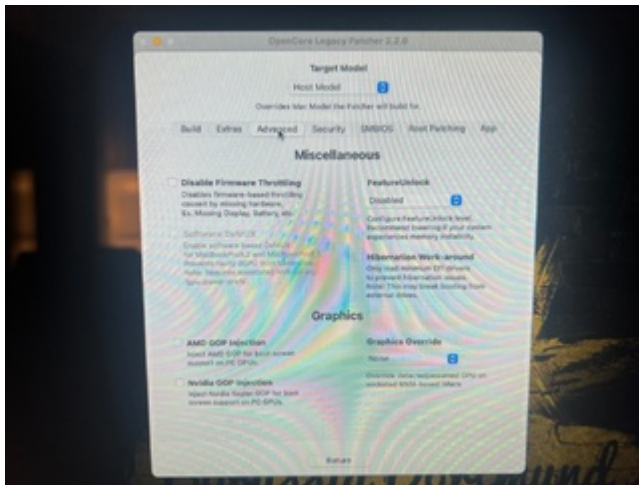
OpenCore Legacy Patcher 2.2.0

Target Model

Host Model

Overrides Mac Model the Patcher will build for.

Build | Extras | Advanced | Security | SMBIOS | Root Patching | App

Miscellaneous

Disable Firmware Throttling

Disables firmware-based throttling caused by missing hardware. Ex. Missing Display, Battery, etc.

Software DeMUX

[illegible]

FeatureUnlock

Disabled

Configure FeatureUnlock level. Recommend lowering if your system experiences memory instability.

Hibernation Work-around

Only load minimum EFI drivers to prevent hibernation issues. Note: This may break booting from external drives.

Graphics

AMD GOP Injection

Inject AMD GOP for boot screen support on PC GPUs.

Nvidia GOP Injection

Inject Nvidia Kepler GOP for boot screen support on PC GPUs.

Graphics Override

None

Override Metal GPU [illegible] GPU on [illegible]

Return